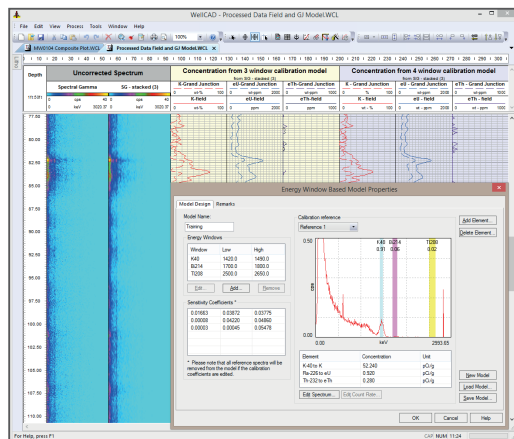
WellCAD - Processed Data Field and GI Model.WCL

File Edit View Process Tools Window Help

MW0104 Composite Plot.WCL | Processed Data Field and GI Model.WCL

| Depth | Uncorrected Spectrum | | Concentration from 3 window calibration model | | | Concentration from 4 window calibration model | | |
|---|---|---|---|---|---|---|---|---|
| 1m:50m | Spectral Gamma | SG - stacked (3) | K-Grand Junction | eU-Grand Junction | eTh-Grand Junction | K-Grand Junction | eU-Grand Junction | eTh-Grand Junction |
| | 0 cps 40 | 0 cps 40 | 0 wt% 100 | 0 wt-ppm 1000 | 0 ppm 1000 | 0 % 100 | 0 wt-ppm 1000 | 0 wt-ppm 2000 |
| | 0 keV 3000.17 | 0 keV 3000.17 | K-field | eU-field | eTh-field | K-field | eU-field | eTh-field |
| | | | 0 wt% 100 | 0 ppm 1000 | 0 ppm 1000 | 0 wt-% 100 | 0 wt-ppm 1000 | 0 wt-ppm 2000 |

77.50
80.00
82.50
85.00
87.50
90.00
92.50
95.00
97.50
100.00
102.50
105.00
107.50
110.00

Energy Window Based Model Properties

Model Design | Remarks

Model Name:
Training

Energy Windows

| Window | Low | High |
|---|---|---|
| K40 | 1420.0 | 1490.0 |
| Bi214 | 1700.0 | 1800.0 |
| Tl208 | 2500.0 | 2650.0 |

Edit... Add... Remove

Sensitivity Coefficients *

| 0.01683 | 0.03872 | 0.03775 |
|---|---|---|
| 0.00000 | 0.04220 | 0.04860 |
| 0.00003 | 0.00045 | 0.05478 |

* Please note that all reference spectra will be removed from the model if the calibration coefficients are edited.

Calibration reference
Reference 1

K40 Bi214 Tl208
0.91 0.06 0.02

0.50
cps
0.00
0.00 keV 2993.65

| Element | Concentration | Unit |
|---|---|---|
| K-40 to K | 52.240 | pCi/g |
| Ra-226 to eU | 0.520 | pCi/g |
| Th-232 to eTh | 0.280 | pCi/g |

Edit Spectrum... Edit Count Rate...

Add Element...
Delete Element...

New Model
Load Model...
Save Model...

OK Cancel Help

For Help, press F1 CAP NUM 11:24